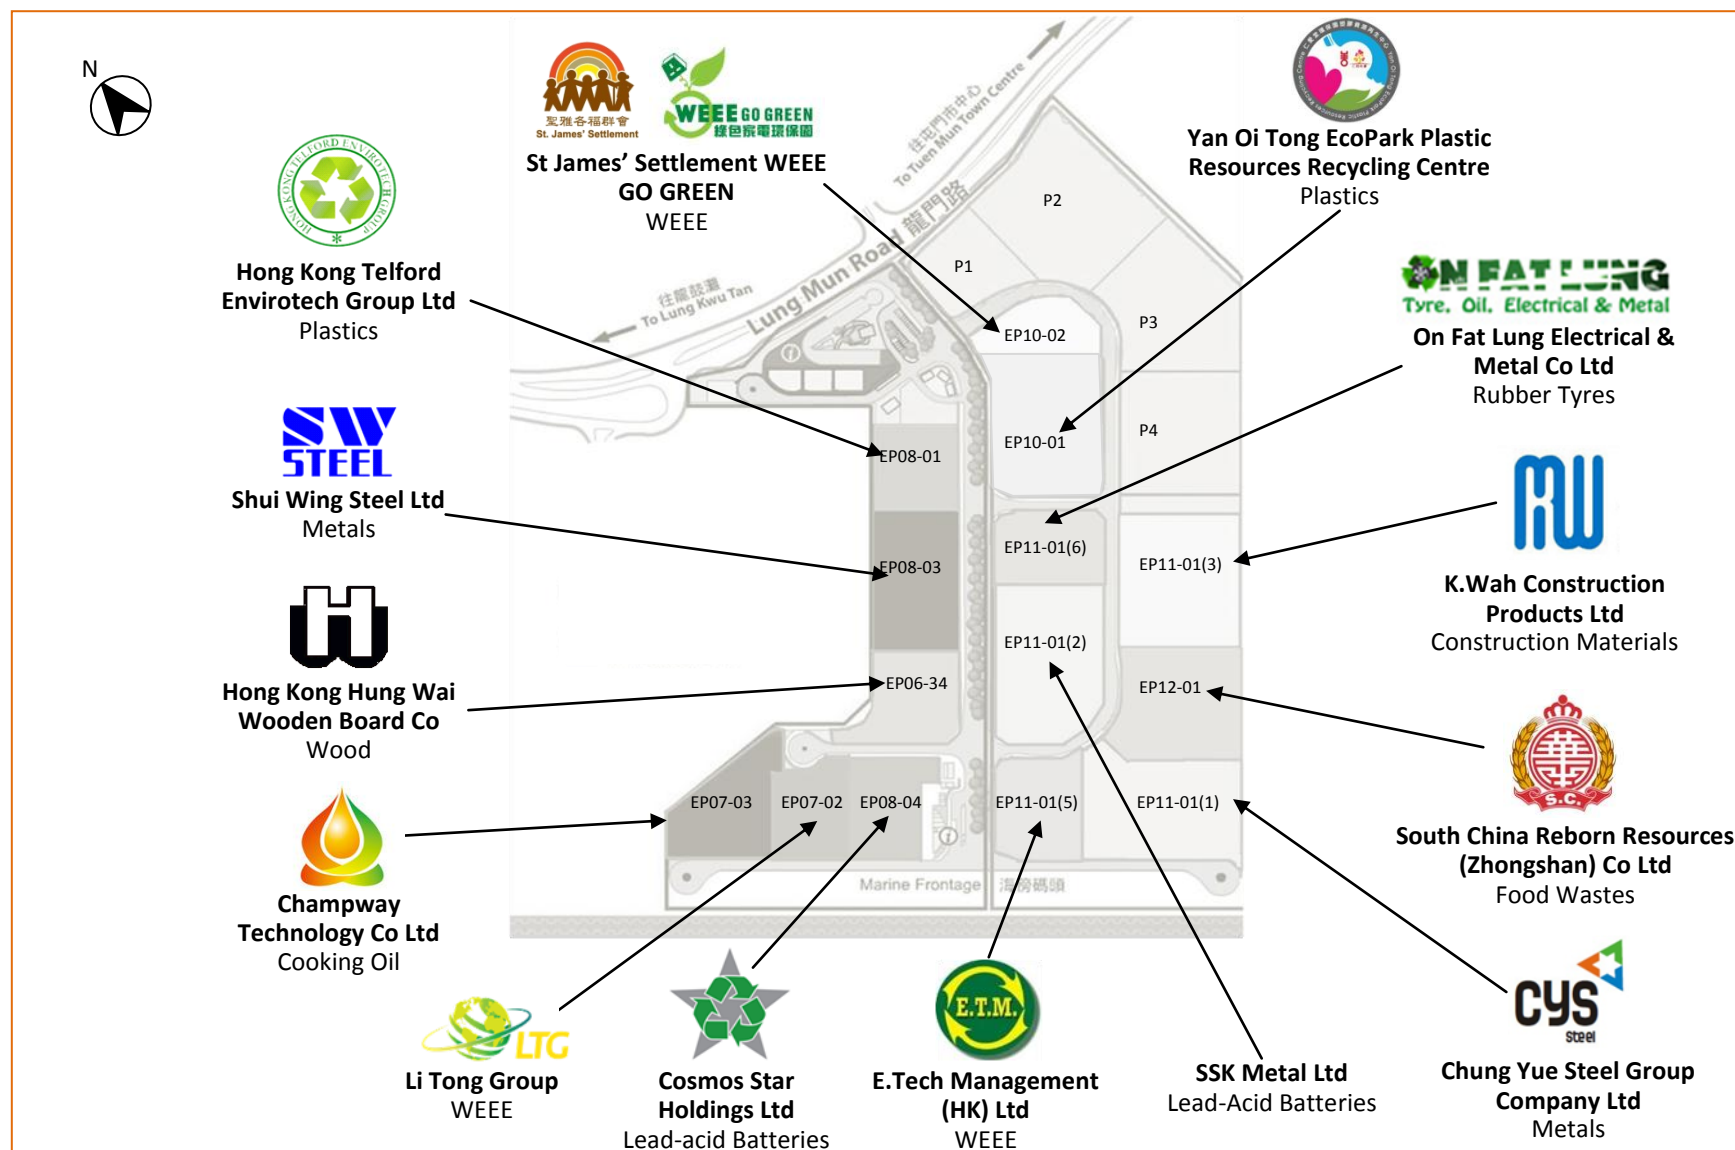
N

聖雅各福群會
St. James' Settlement

WEEE GO GREEN
綠色涂電環保園

St James' Settlement WEEE GO GREEN
WEEE

Yan Oi Tong EcoPark Plastic Resources Recycling Centre
Plastics

Hong Kong Telford Envirotech Group Ltd
Plastics

往屯門市中心
To Tuen Mun Town Centre

龍門路
Lung Mun Road

往龍鼓灘
To Lung Kwu Tan

P1
P2
P3
P4
EP10-02
EP10-01
EP08-01
EP08-03
EP06-34
EP11-01(6)
EP11-01(3)
EP11-01(2)
EP12-01
EP07-03
EP07-02
EP08-04
EP11-01(5)
EP11-01(1)

Marine Frontage
海濱碼頭

ON FAT LUNG
Tyre. Oil. Electrical & Metal

On Fat Lung Electrical & Metal Co Ltd
Rubber Tyres

SW STEEL

Shui Wing Steel Ltd
Metals

K.Wah Construction Products Ltd
Construction Materials

Hong Kong Hung Wai Wooden Board Co
Wood

S.C.

South China Reborn Resources (Zhongshan) Co Ltd
Food Wastes

Champway Technology Co Ltd
Cooking Oil

LTG

E.T.M.

CYS steel

Li Tong Group
WEEE

Cosmos Star Holdings Ltd
Lead-acid Batteries

E.Tech Management (HK) Ltd
WEEE

SSK Metal Ltd
Lead-Acid Batteries

Chung Yue Steel Group Company Ltd
Metals